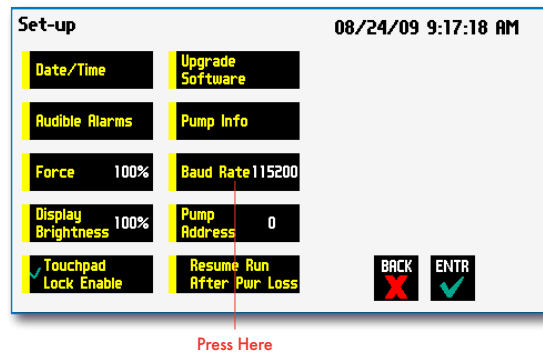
Set-up

08/24/09 9:17:18 AM

Date/Time

Upgrade Software

Audible Alarms

Pump Info

Force 100%

Baud Rate 115200

Display Brightness 100%

Pump Address 0

Touchpad Lock Enable

Resume Run After Pwr Loss

BACK

ENTR

Press Here